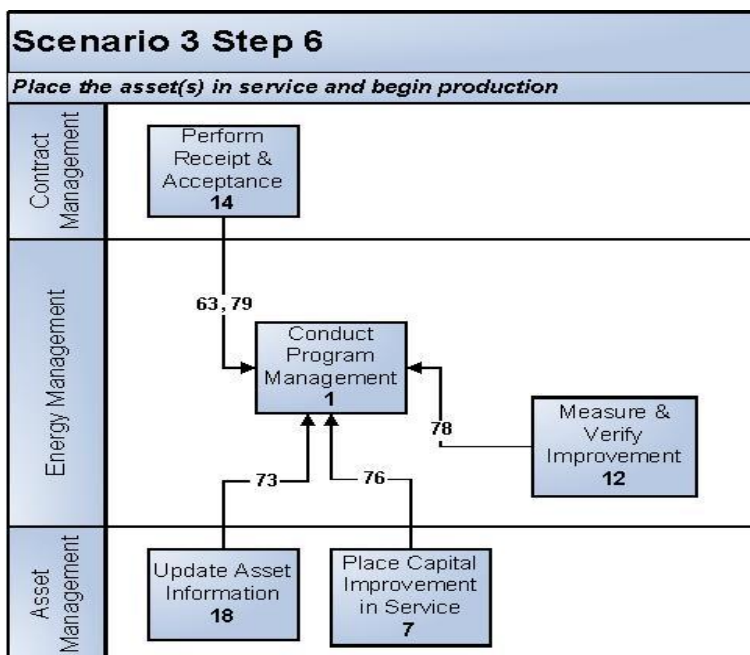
Scenario 3 Step 6

Place the asset(s) in service and begin production

Contract Management

Perform Receipt & Acceptance
14

Energy Management

63, 79

Conduct Program Management
1

78

Measure & Verify Improvement
12

73

76

Asset Management

Update Asset Information
18

Place Capital Improvement in Service
7